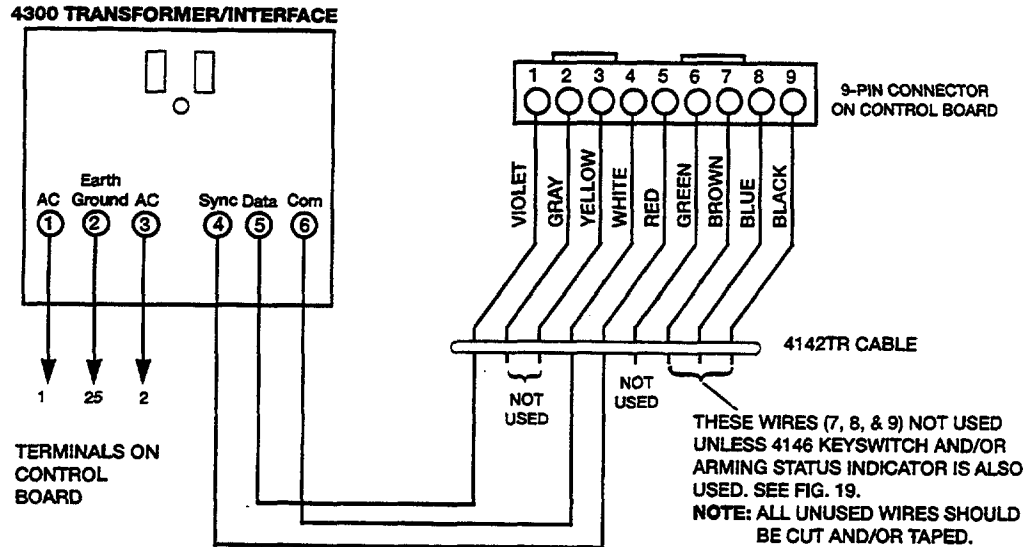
4300 TRANSFORMER/INTERFACE

AC ①
Earth Ground ②
AC ③
Sync ④
Data ⑤
Com ⑥

1 25 2

TERMINALS ON CONTROL BOARD

1 2 3 4 5 6 7 8 9

9-PIN CONNECTOR ON CONTROL BOARD

VIOLET GRAY YELLOW WHITE RED GREEN BROWN BLUE BLACK

4142TR CABLE

NOT USED

NOT USED

THESE WIRES (7, 8, & 9) NOT USED UNLESS 4146 KEYSWITCH AND/OR ARMING STATUS INDICATOR IS ALSO USED. SEE FIG. 19.
NOTE: ALL UNUSED WIRES SHOULD BE CUT AND/OR TAPED.